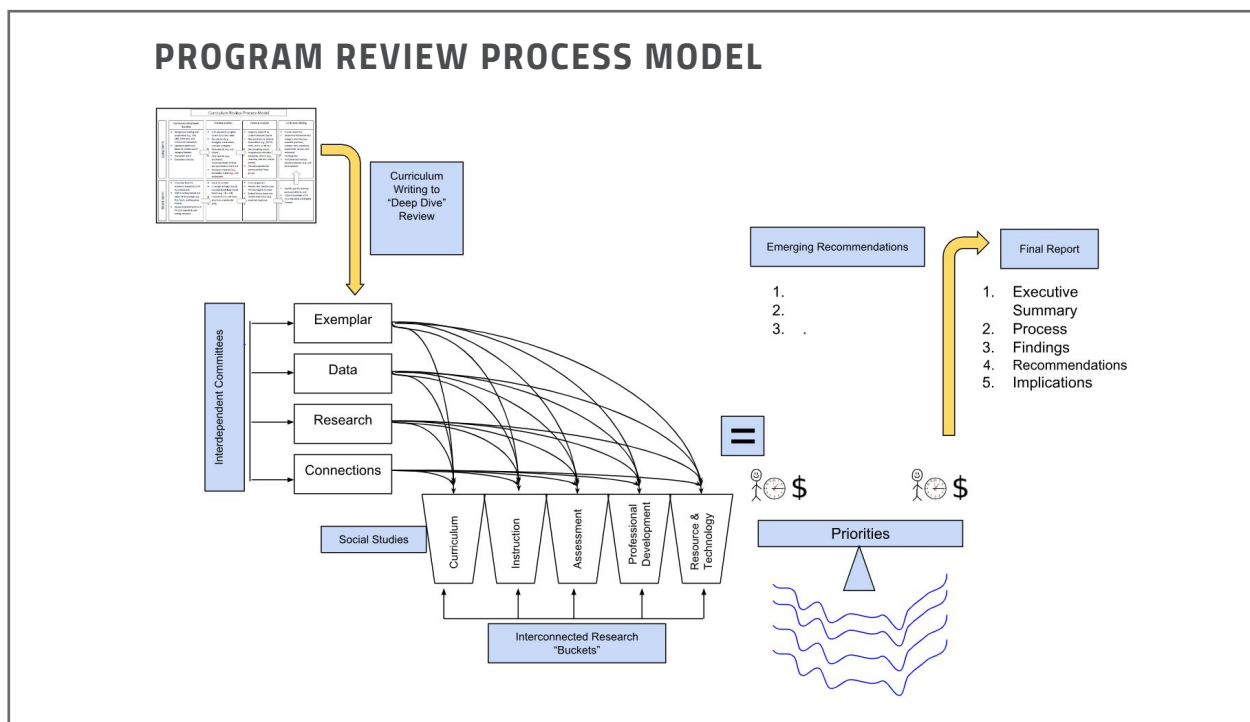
PROGRAM REVIEW PROCESS MODEL

Curriculum Review Process Model

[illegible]

Curriculum Writing to "Deep Dive" Review

Emerging Recommendations

1.
2.
3. .

Final Report

1. Executive Summary
2. Process
3. Findings
4. Recommendations
5. Implications

Interdependent Committees

Exemplar

Data

Research

Connections

=

$

$

Social Studies

Curriculum

Instruction

Assessment

Professional Development

Resource & Technology

Priorities

Interconnected Research "Buckets"